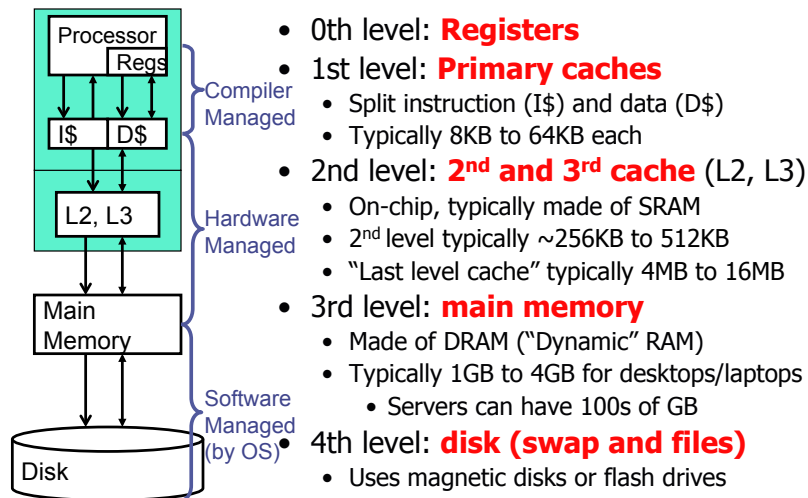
Processor

Regs

I$

D$

L2, L3

Main Memory

Disk

Compiler Managed

Hardware Managed

Software Managed (by OS)

- 0th level: **Registers**
- 1st level: **Primary caches**
  - Split instruction (I$) and data (D$)
  - Typically 8KB to 64KB each
- 2nd level: **2nd and 3rd cache** (L2, L3)
  - On-chip, typically made of SRAM
  - 2nd level typically ~256KB to 512KB
  - "Last level cache" typically 4MB to 16MB
- 3rd level: **main memory**
  - Made of DRAM ("Dynamic" RAM)
  - Typically 1GB to 4GB for desktops/laptops
    - Servers can have 100s of GB
- 4th level: **disk (swap and files)**
  - Uses magnetic disks or flash drives